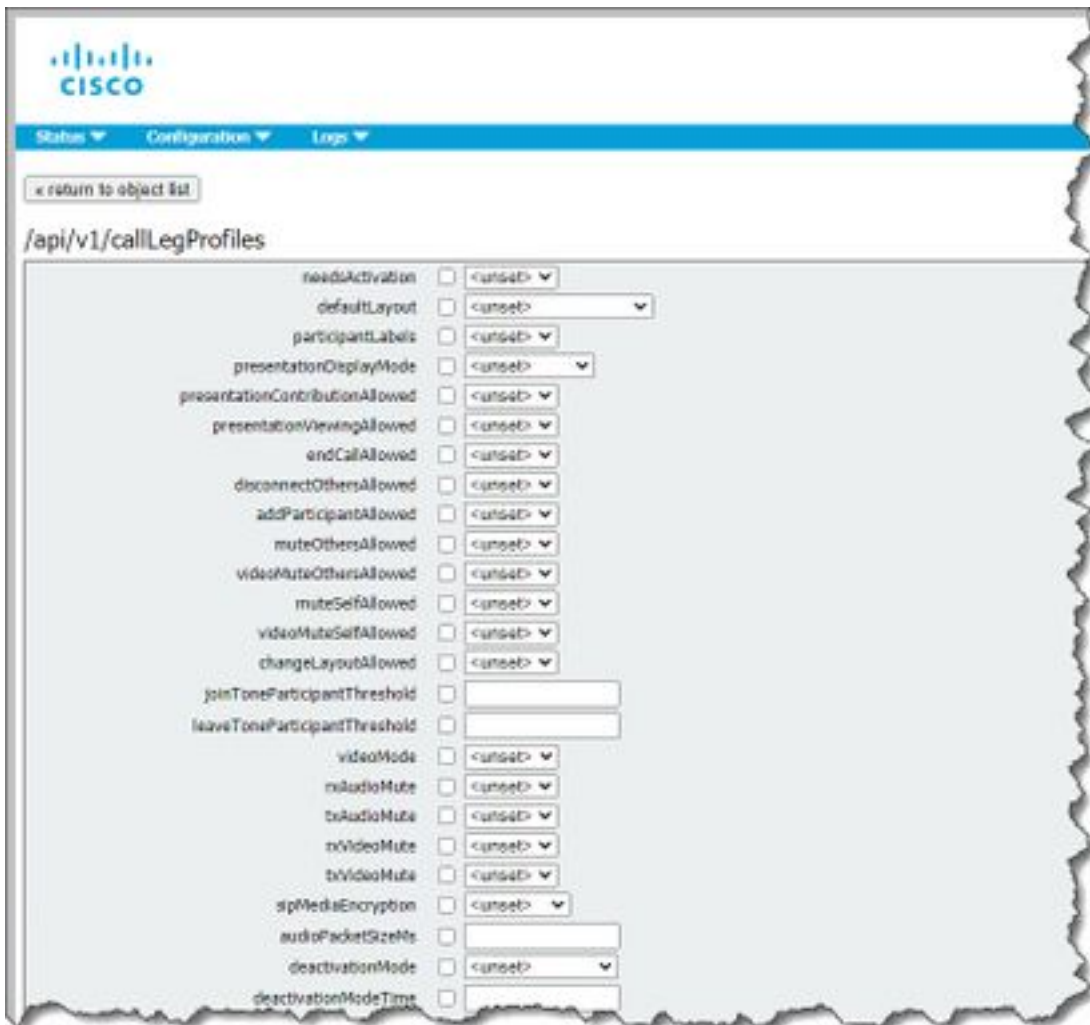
cisco

Status ▼ Configuration ▼ Logs ▼

« return to object list

/api/v1/callLegProfiles

| | | |
|---|---|---|
| needsActivation | ☐ | <unset> |
| defaultLayout | ☐ | <unset> |
| participantLabels | ☐ | <unset> |
| presentationDisplayMode | ☐ | <unset> |
| presentationContributionAllowed | ☐ | <unset> |
| presentationViewingAllowed | ☐ | <unset> |
| endCallAllowed | ☐ | <unset> |
| disconnectOthersAllowed | ☐ | <unset> |
| addParticipantAllowed | ☐ | <unset> |
| muteOthersAllowed | ☐ | <unset> |
| videoMuteOthersAllowed | ☐ | <unset> |
| muteSelfAllowed | ☐ | <unset> |
| videoMuteSelfAllowed | ☐ | <unset> |
| changeLayoutAllowed | ☐ | <unset> |
| joinToneParticipantThreshold | ☐ | |
| leaveToneParticipantThreshold | ☐ | |
| videoMode | ☐ | <unset> |
| rxAudioMute | ☐ | <unset> |
| txAudioMute | ☐ | <unset> |
| rxVideoMute | ☐ | <unset> |
| txVideoMute | ☐ | <unset> |
| sipMediaEncryption | ☐ | <unset> |
| audioPacketSizeMs | ☐ | |
| deactivationMode | ☐ | <unset> |
| deactivationModeTime | ☐ | |